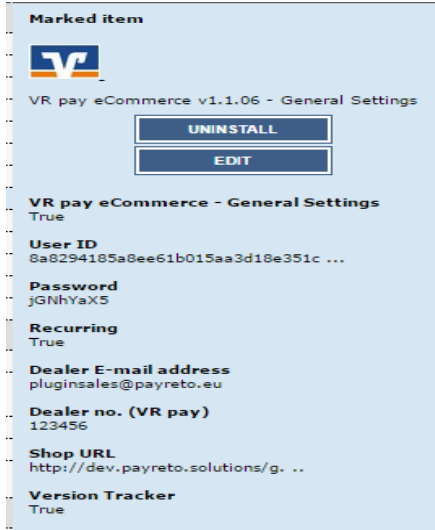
Marked item

VR pay eCommerce v1.1.06 - General Settings

UNINSTALL

EDIT

VR pay eCommerce - General Settings
True

User ID
8a8294185a8ee61b015aa3d18e351c ...

Password
jGNhYaX5

Recurring
True

Dealer E-mail address
pluginsales@payreto.eu

Dealer no. (VR pay)
123456

Shop URL
http://dev.payreto.solutions/g. ..

Version Tracker
True